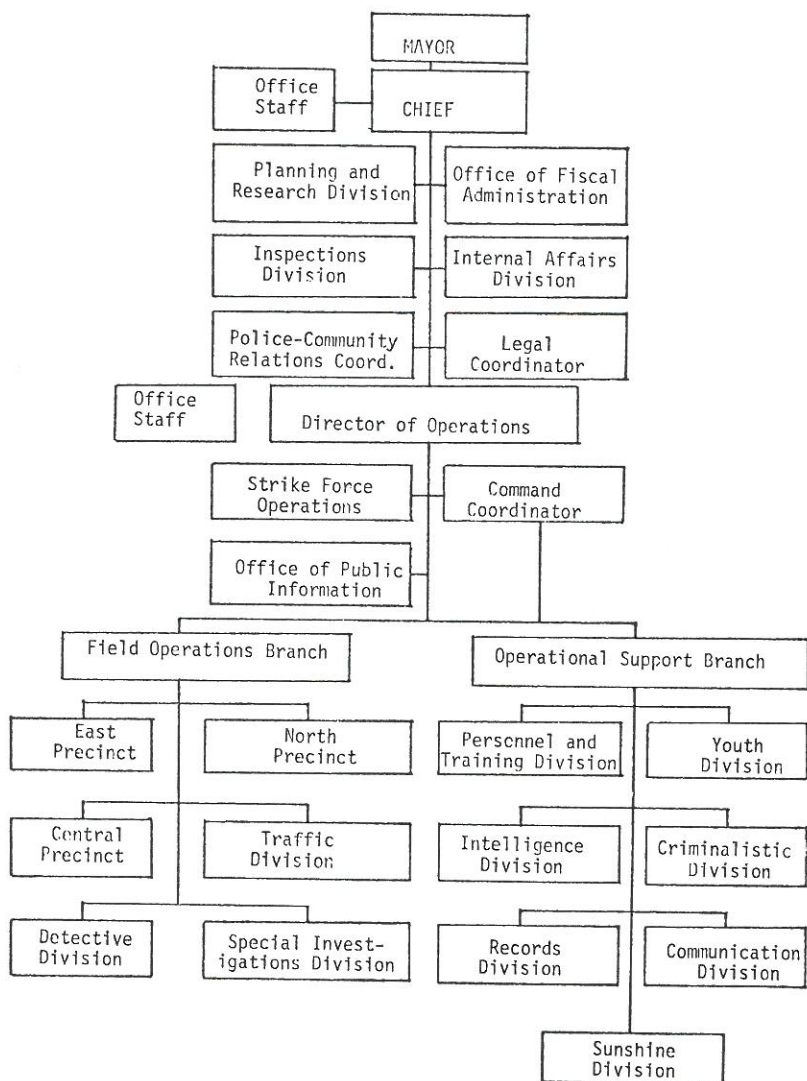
MAYOR

Office Staff

CHIEF

Planning and Research Division

Office of Fiscal Administration

Inspections Division

Internal Affairs Division

Police-Community Relations Coord.

Legal Coordinator

Office Staff

Director of Operations

Strike Force Operations

Command Coordinator

Office of Public Information

Field Operations Branch

Operational Support Branch

East Precinct

North Precinct

Personnel and Training Division

Youth Division

Central Precinct

Traffic Division

Intelligence Division

Criminalistic Division

Detective Division

Special Investigations Division

Records Division

Communication Division

Sunshine Division